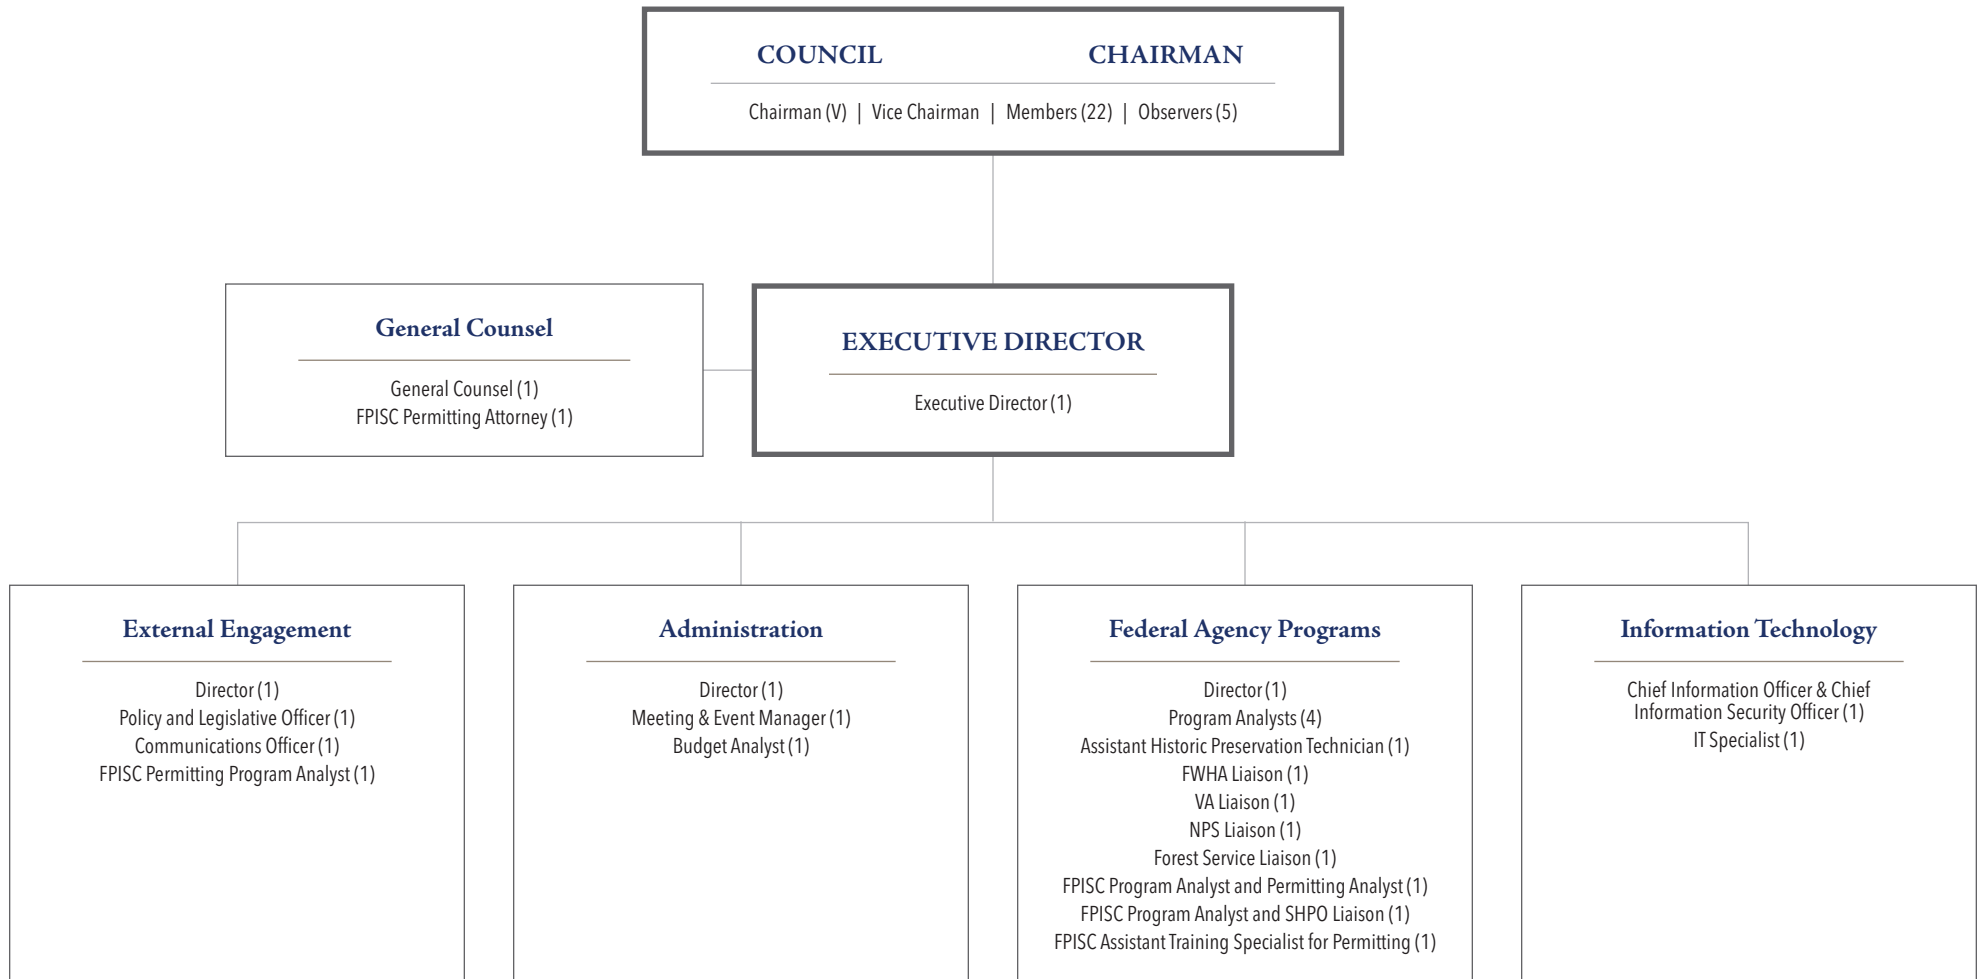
COUNCIL CHAIRMAN

Chairman (V) | Vice Chairman | Members (22) | Observers (5)

General Counsel

General Counsel (1)
FPISC Permitting Attorney (1)

EXECUTIVE DIRECTOR

Executive Director (1)

External Engagement

Director (1)
Policy and Legislative Officer (1)
Communications Officer (1)
FPISC Permitting Program Analyst (1)

Administration

Director (1)
Meeting & Event Manager (1)
Budget Analyst (1)

Federal Agency Programs

Director (1)
Program Analysts (4)
Assistant Historic Preservation Technician (1)
FWHA Liaison (1)
VA Liaison (1)
NPS Liaison (1)
Forest Service Liaison (1)
FPISC Program Analyst and Permitting Analyst (1)
FPISC Program Analyst and SHPO Liaison (1)
FPISC Assistant Training Specialist for Permitting (1)

Information Technology

Chief Information Officer & Chief Information Security Officer (1)
IT Specialist (1)